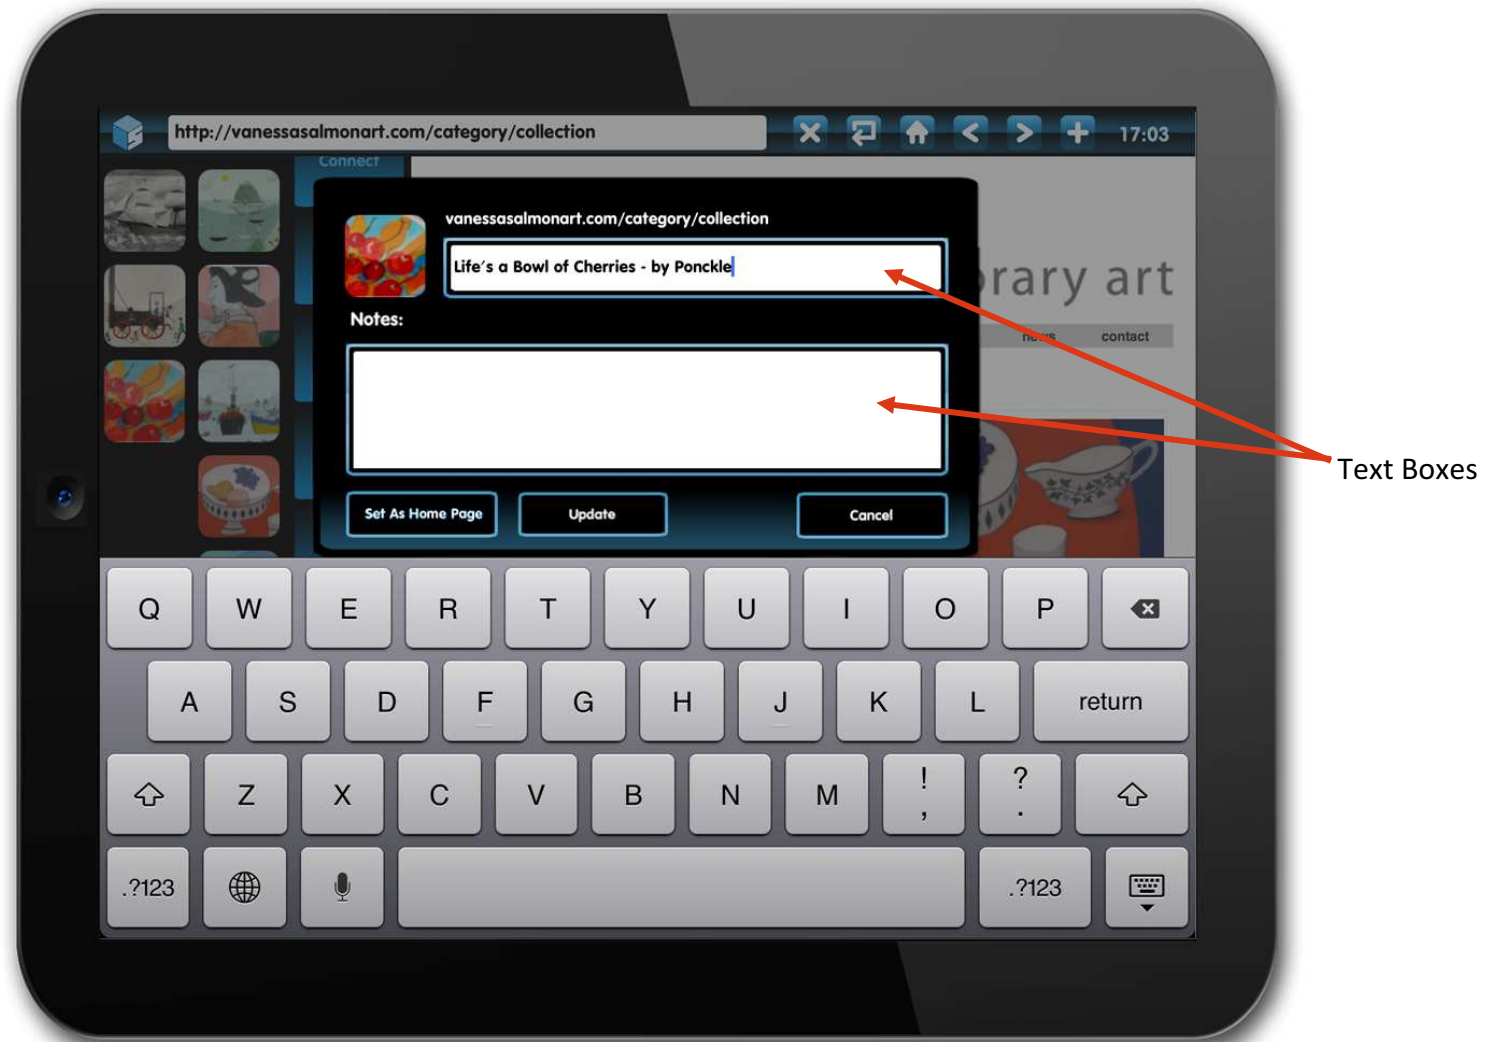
http://vanessasalmonart.com/category/collection

17:03

Connect

vanessasalmonart.com/category/collection

Life's a Bowl of Cherries - by Ponckle

Notes:

rary art

news contact

Set As Home Page

Update

Cancel

Text Boxes

Q W E R T Y U I O P

A S D F G H J K L return

Z X C V B N M ! , ? .

.?123 .?123